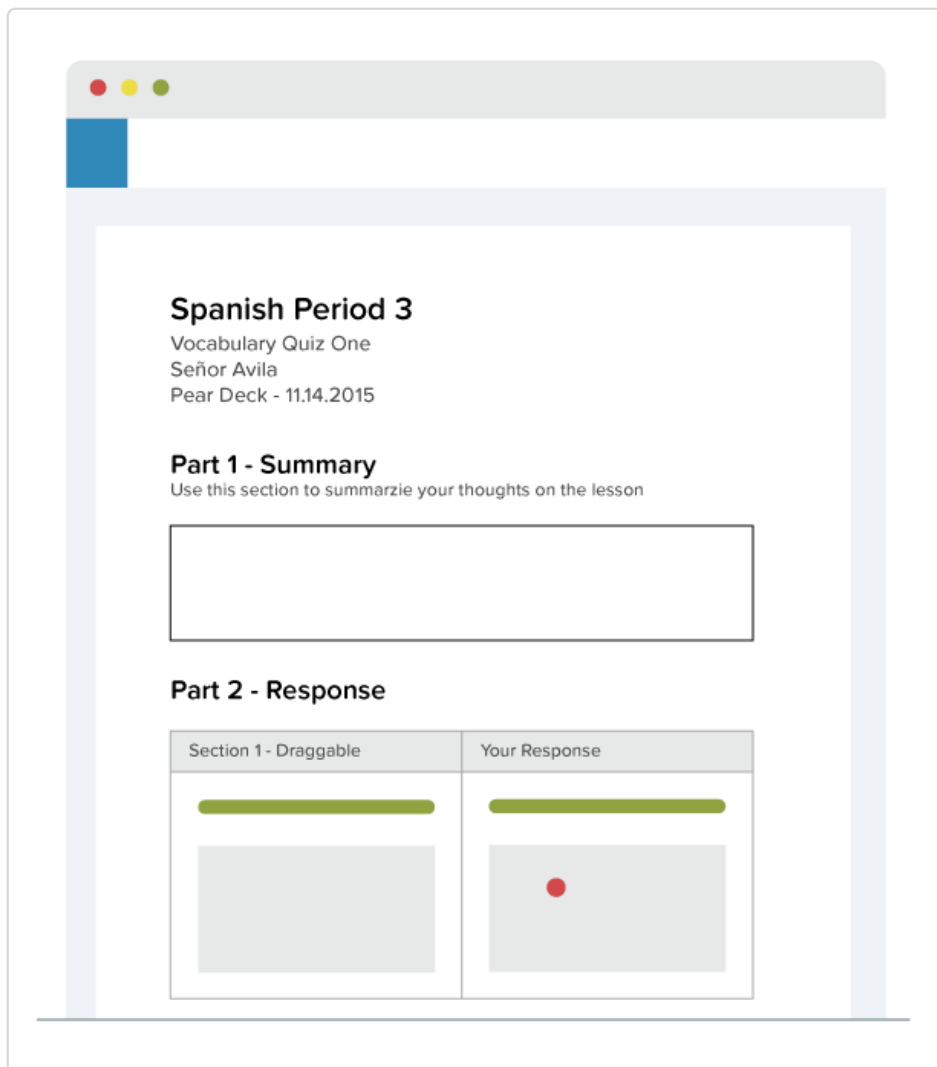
Spanish Period 3
Vocabulary Quiz One
Señor Avila
Pear Deck - 11.14.2015

Part 1 - Summary
Use this section to summarzie your thoughts on the lesson

Part 2 - Response

| Section 1 - Draggable | Your Response |
|---|---|
| | |